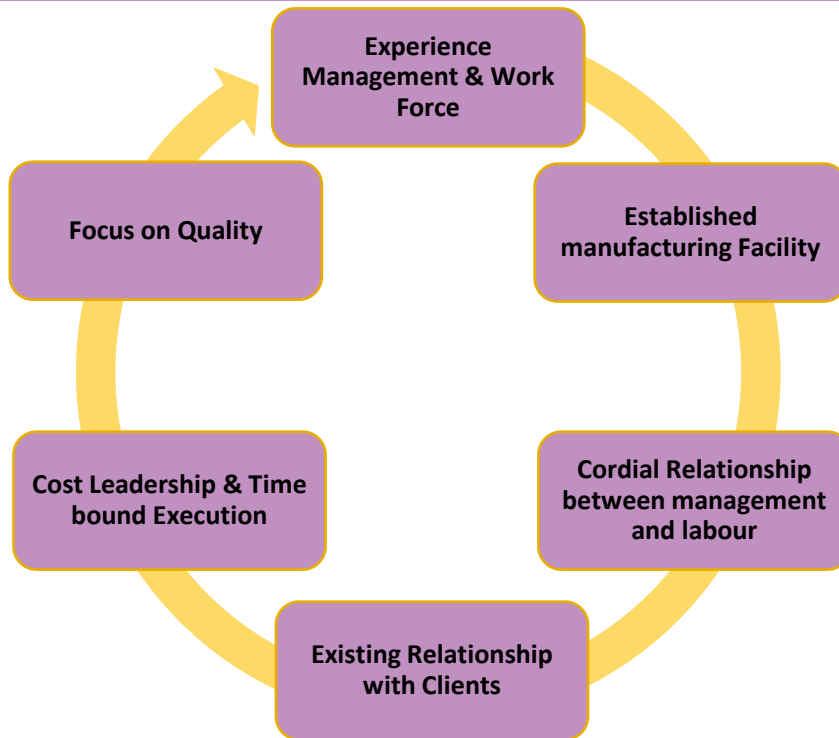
Experience Management & Work Force

Established manufacturing Facility

Cordial Relationship between management and labour

Existing Relationship with Clients

Cost Leadership & Time bound Execution

Focus on Quality